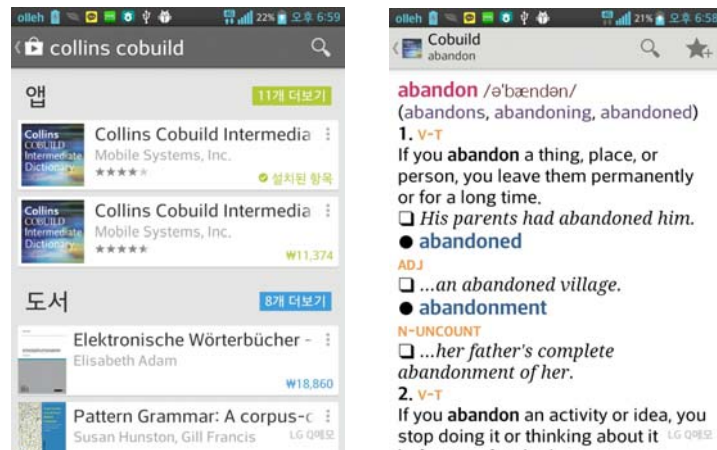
olleh 22% 오후 6:59

collins cobuild

앱

11개 더보기

Collins COBUILD Intermediate Dictionary

Collins Cobuild Intermedia

Mobile Systems, Inc.

★★★★

설치된 항목

Collins COBUILD Intermediate Dictionary

Collins Cobuild Intermedia

Mobile Systems, Inc.

★★★★★

₩11,374

도서

8개 더보기

Elektronische Wörterbücher -

Elisabeth Adam

₩18,860

Pattern Grammar: A corpus-c

Susan Hunston, Gill Francis

LG Q메모

olleh 21% 오후 6:58

Cobuild

abandon

**abandon** /əˈbændən/

(abandons, abandoning, abandoned)

**1.** V-T

If you **abandon** a thing, place, or person, you leave them permanently or for a long time.

❑ *His parents had abandoned him.*

● **abandoned**

ADJ

❑ *...an abandoned village.*

● **abandonment**

N-UNCOUNT

❑ *...her father's complete abandonment of her.*

**2.** V-T

If you **abandon** an activity or idea, you stop doing it or thinking about it

LG Q메모